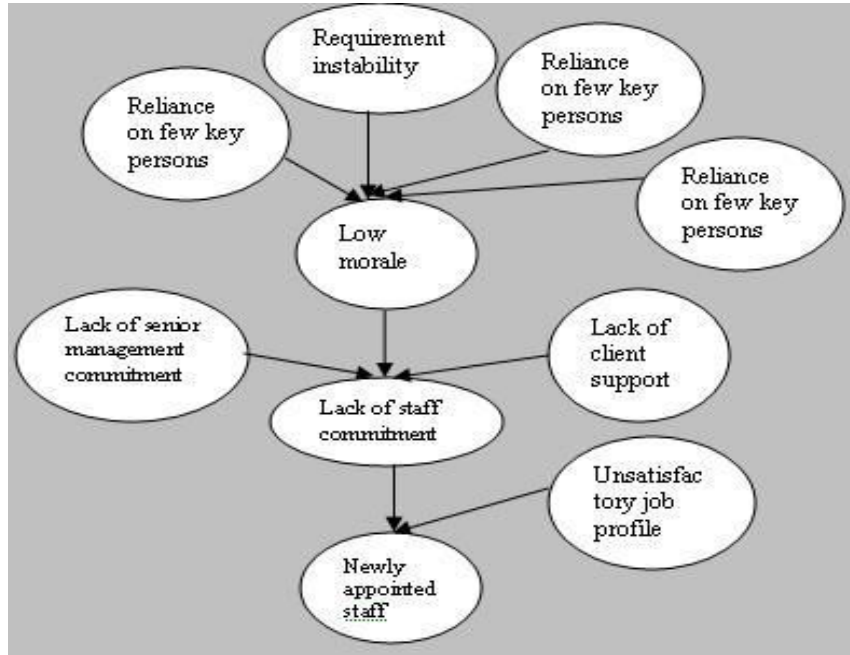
Requirement instability

Reliance on few key persons

Reliance on few key persons

Reliance on few key persons

Low morale

Lack of senior management commitment

Lack of client support

Lack of staff commitment

Unsatisfac tory job profile

Newly appointed staff